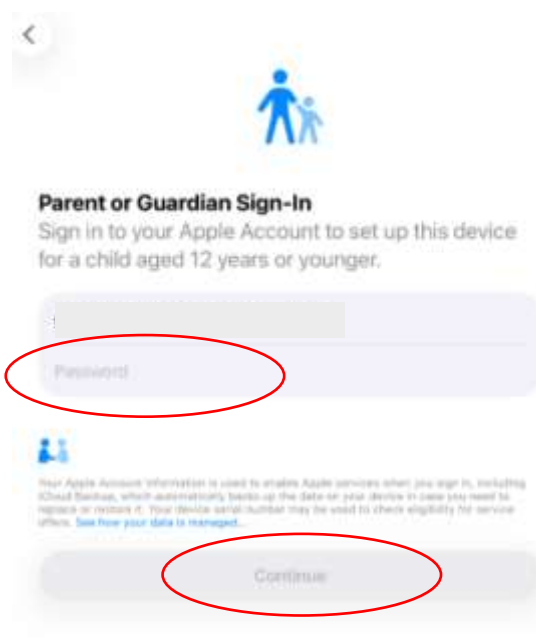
Parent or Guardian Sign-In

Sign in to your Apple Account to set up this device for a child aged 12 years or younger.

Password

Your Apple Account information is used to enable Apple services when you sign in, including iCloud Backup, which automatically backs up the data on your device in case you need to replace or restore it. Your device serial number may be used to check eligibility for service offers. See how your data is managed...

Continue